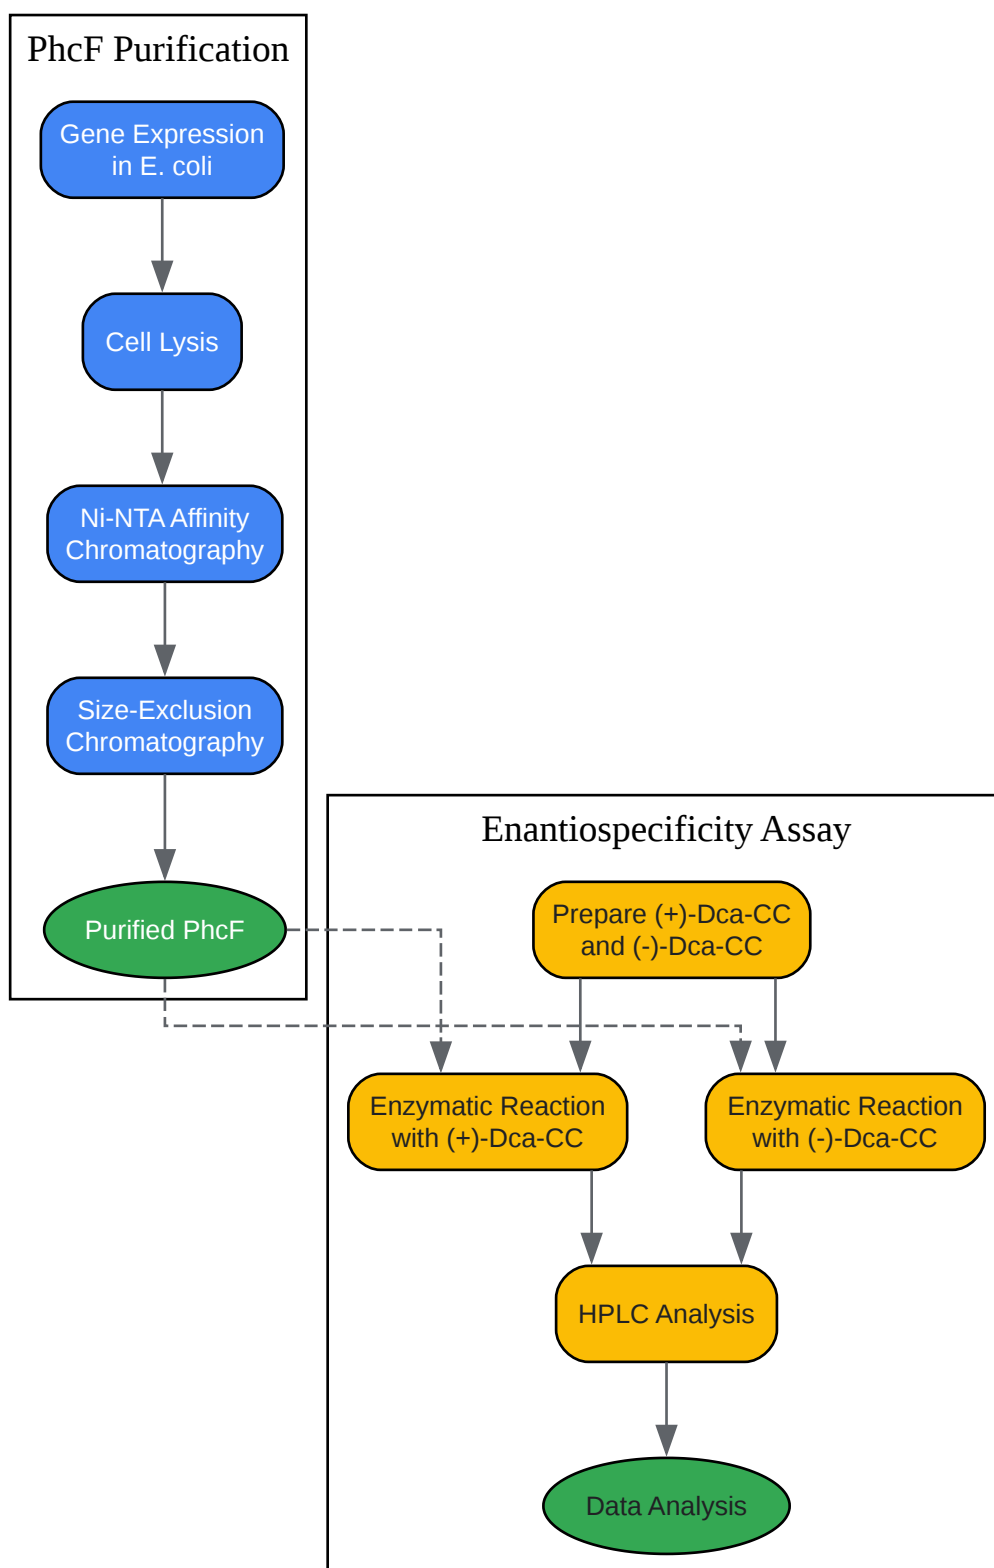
PhcF Purification

Gene Expression in E. coli

Cell Lysis

Ni-NTA Affinity Chromatography

Size-Exclusion Chromatography

Purified PhcF

Enantiospecificity Assay

Prepare (+)-Dca-CC and (-)-Dca-CC

Enzymatic Reaction with (+)-Dca-CC

Enzymatic Reaction with (-)-Dca-CC

HPLC Analysis

Data Analysis